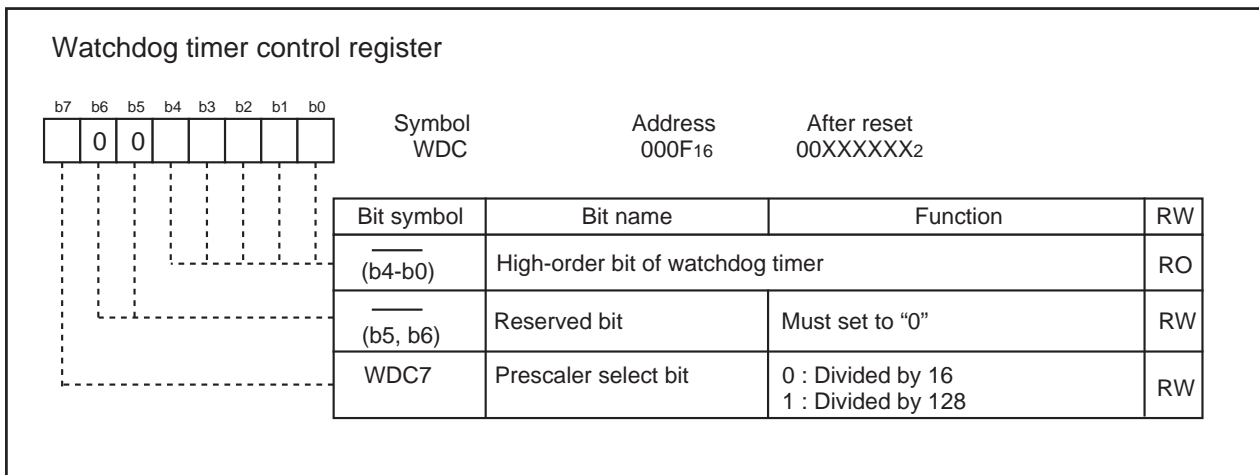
Watchdog timer control register

b7 b6 b5 b4 b3 b2 b1 b0

0 0

Symbol
WDC

Address
$000F_{16}$

After reset
$00XXXXXX_2$

| Bit symbol | Bit name | Function | RW |
|---|---|---|---|
| (b4-b0) | High-order bit of watchdog timer | | RO |
| (b5, b6) | Reserved bit | Must set to “0” | RW |
| WDC7 | Prescaler select bit | 0 : Divided by 16<br>1 : Divided by 128 | RW |